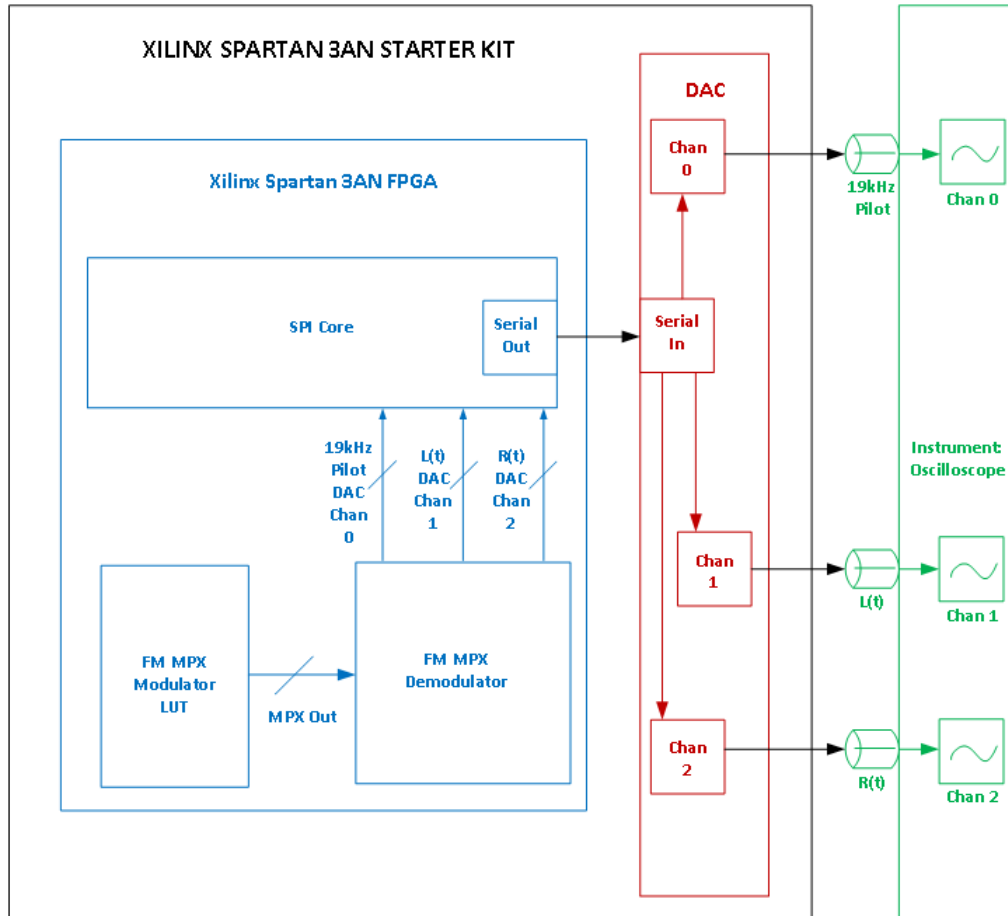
XILINX SPARTAN 3AN STARTER KIT

Xilinx Spartan 3AN FPGA

SPI Core

Serial Out

19kHz Pilot DAC Chan 0

L(t) DAC Chan 1

R(t) DAC Chan 2

FM MPX Modulator LUT

MPX Out

FM MPX Demodulator

DAC

Chan 0

Serial In

Chan 1

Chan 2

19kHz Pilot

L(t)

R(t)

Instrument: Oscilloscope

Chan 0

Chan 1

Chan 2